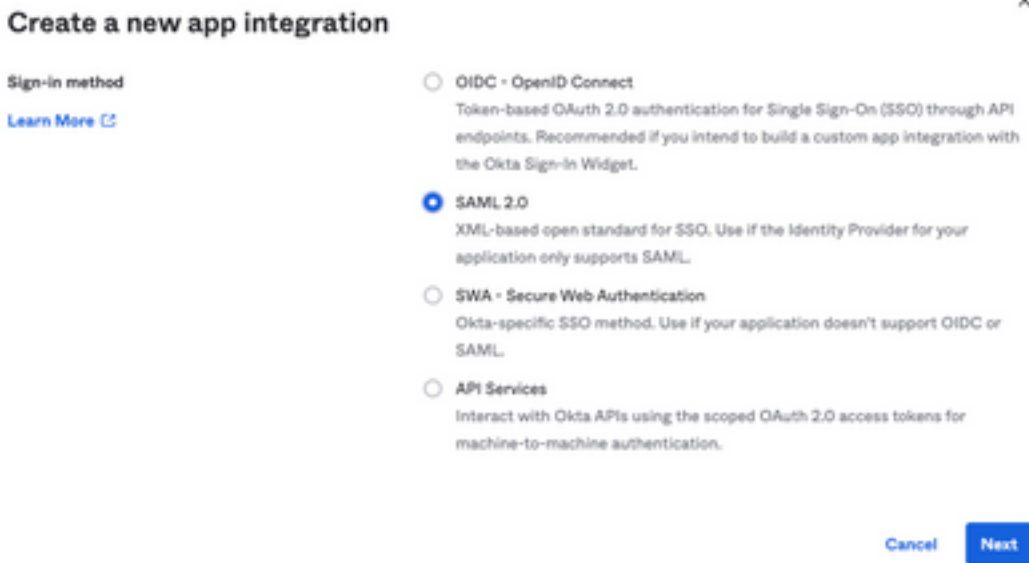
Create a new app integration

Sign-in method

Learn More

OIDC - OpenID Connect
Token-based OAuth 2.0 authentication for Single Sign-On (SSO) through API endpoints. Recommended if you intend to build a custom app integration with the Okta Sign-In Widget.

SAML 2.0
XML-based open standard for SSO. Use if the Identity Provider for your application only supports SAML.

SWA - Secure Web Authentication
Okta-specific SSO method. Use if your application doesn't support OIDC or SAML.

API Services
Interact with Okta APIs using the scoped OAuth 2.0 access tokens for machine-to-machine authentication.

Cancel
Next